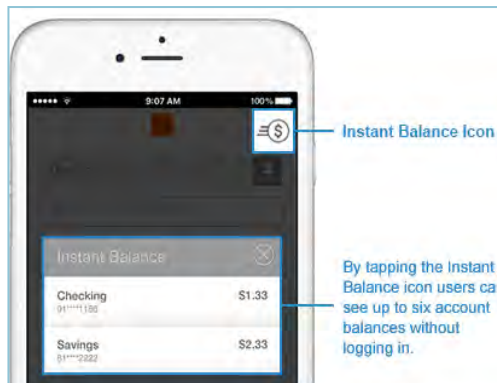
9:07 AM

100%

Instant Balance Icon

Instant Balance

Checking
01****1186

$1.33

Savings
01****2222

$2.33

By tapping the Instant Balance icon users ca see up to six account balances without logging in.